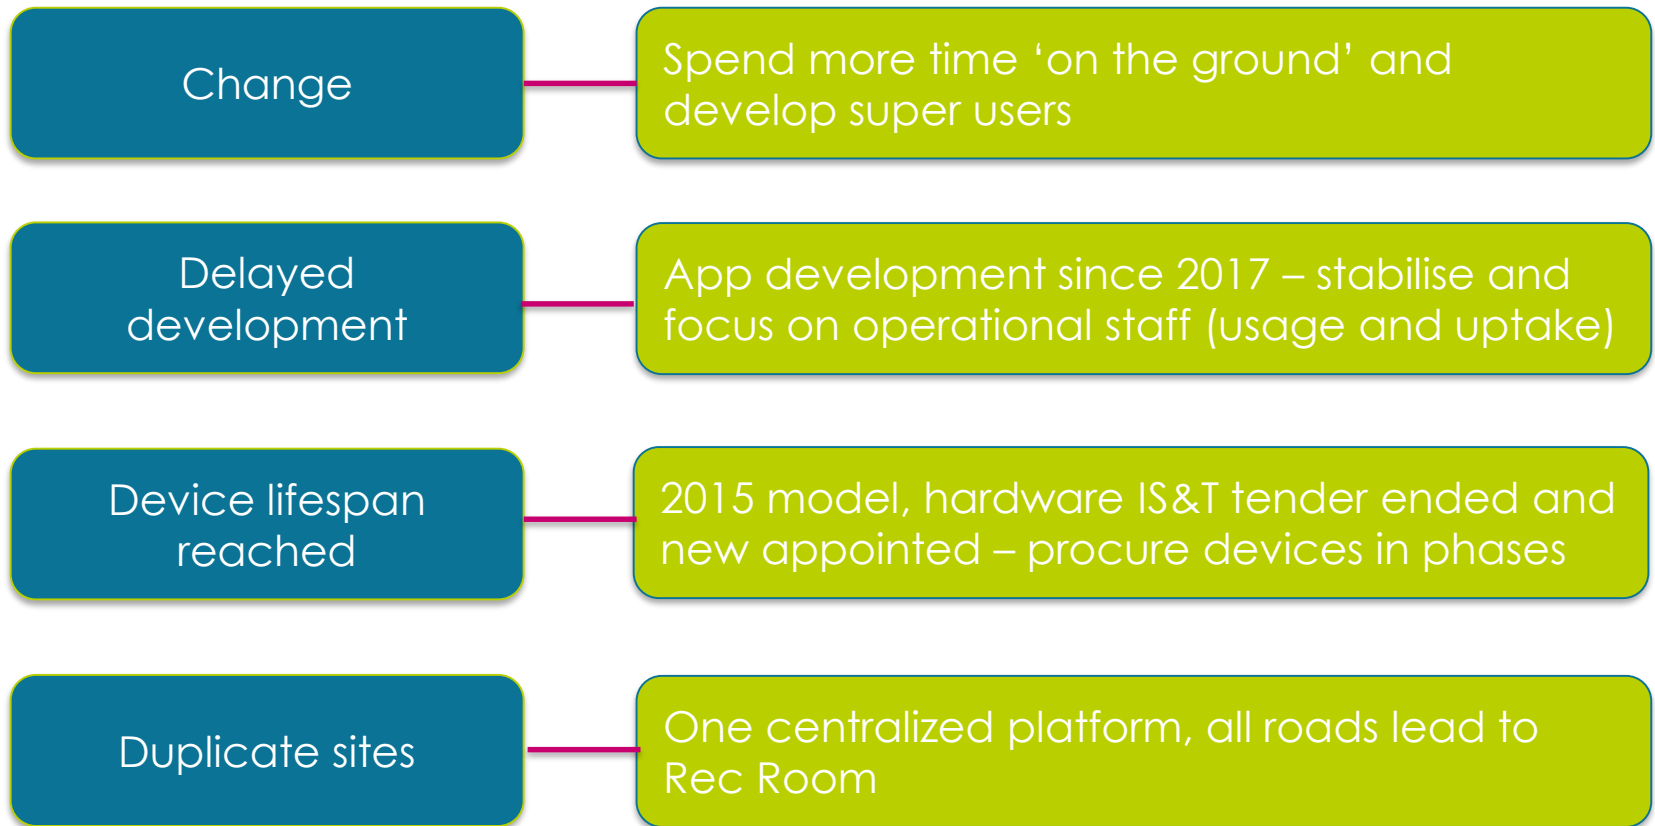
Change

Spend more time ‘on the ground’ and develop super users

Delayed development

App development since 2017 – stabilise and focus on operational staff (usage and uptake)

Device lifespan reached

2015 model, hardware IS&T tender ended and new appointed – procure devices in phases

Duplicate sites

One centralized platform, all roads lead to Rec Room